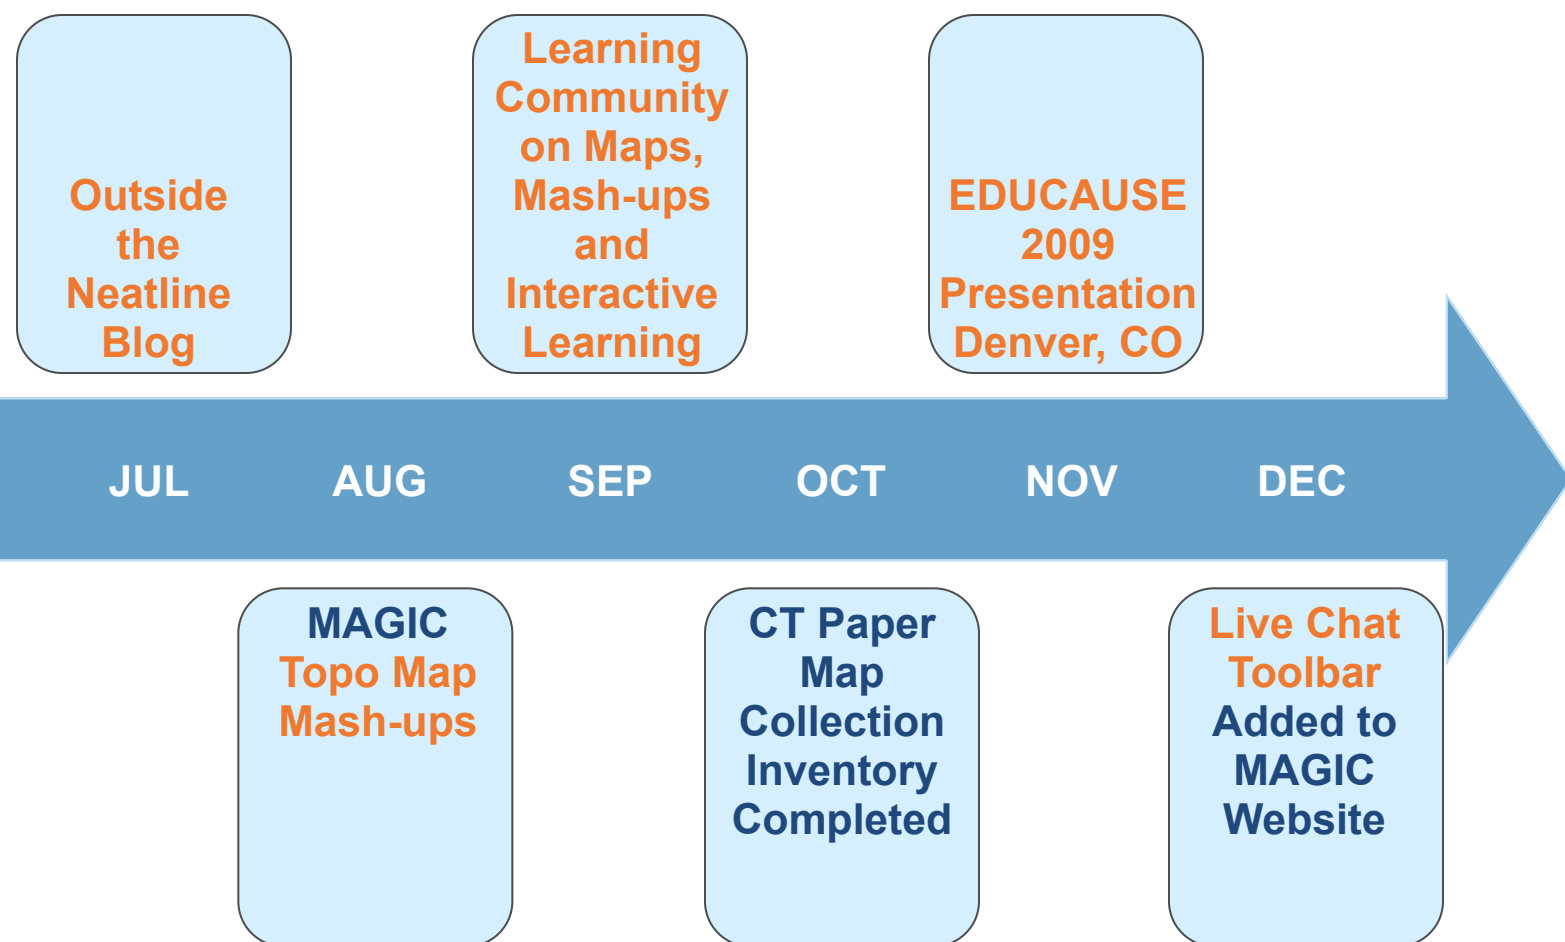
Outside the Neatline Blog

Learning Community on Maps, Mash-ups and Interactive Learning

EDUCAUSE 2009 Presentation Denver, CO

JUL AUG SEP OCT NOV DEC

MAGIC Topo Map Mash-ups

CT Paper Map Collection Inventory Completed

Live Chat Toolbar Added to MAGIC Website